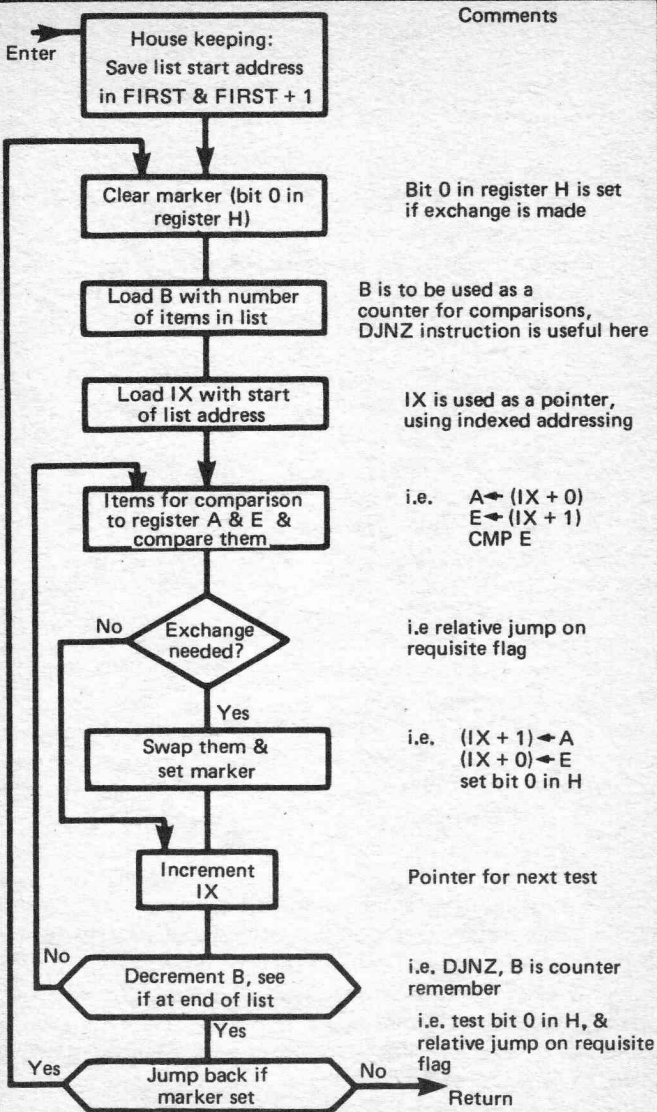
Comments

Enter

House keeping: Save list start address in FIRST & FIRST + 1

Clear marker (bit 0 in register H)

Bit 0 in register H is set if exchange is made

Load B with number of items in list

B is to be used as a counter for comparisons, DJNZ instruction is useful here

Load IX with start of list address

IX is used as a pointer, using indexed addressing

Items for comparison to register A & E & compare them

i.e. $A \leftarrow (IX + 0)$
$E \leftarrow (IX + 1)$
CMP E

No

Exchange needed?

i.e relative jump on requisite flag

Yes

Swap them & set marker

i.e. $(IX + 1) \rightarrow A$
$(IX + 0) \rightarrow E$
set bit 0 in H

Increment IX

Pointer for next test

No

Decrement B, see if at end of list

i.e. DJNZ, B is counter remember

Yes

i.e. test bit 0 in H, & relative jump on requisite flag

Yes

Jump back if marker set

No

Return